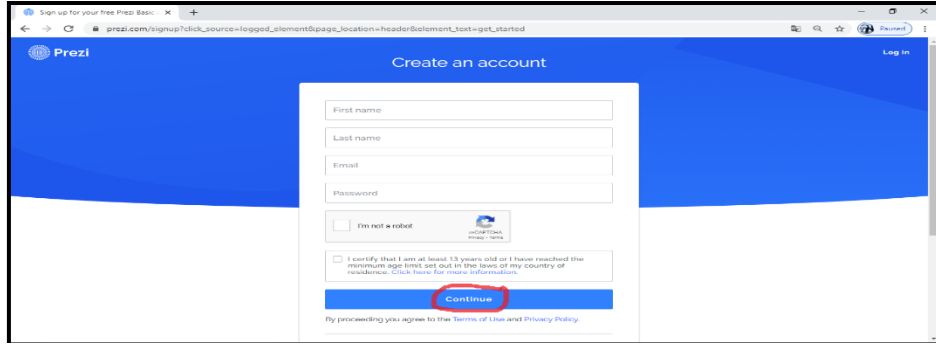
Sign up for your free Prezi Basic ×
+
prezi.com/signup?click_source=logged_element&page_location=header&element_text=get_started
Paused

Prezi
Log in

Create an account

First name
Last name
Email
Password

I'm not a robot
reCAPTCHA
Privacy - Terms

I certify that I am at least 13 years old or I have reached the minimum age limit set out in the laws of my country of residence. Click here for more information.

Continue

By proceeding you agree to the Terms of Use and Privacy Policy.